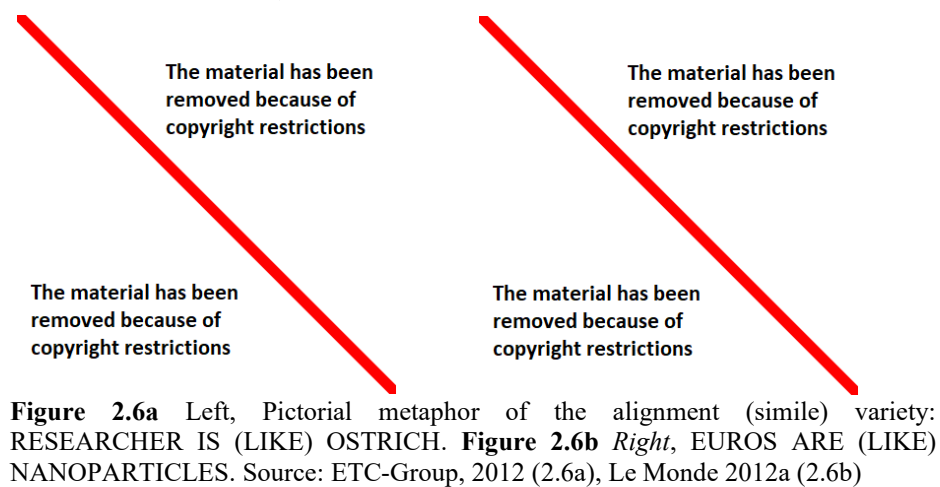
The material has been removed because of copyright restrictions

The material has been removed because of copyright restrictions

The material has been removed because of copyright restrictions

The material has been removed because of copyright restrictions

**Figure 2.6a** Left, Pictorial metaphor of the alignment (simile) variety: RESEARCHER IS (LIKE) OSTRICH. **Figure 2.6b** *Right*, EUROS ARE (LIKE) NANOPARTICLES. Source: ETC-Group, 2012 (2.6a), Le Monde 2012a (2.6b)